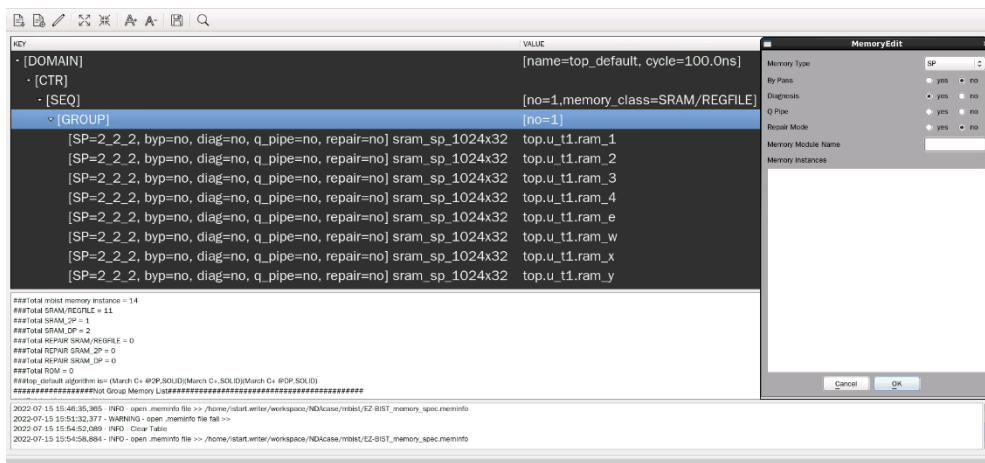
| KEY | VALUE |
|---|---|
| - [DOMAIN] | [name=top_default, cycle=100.0ns] |
| - [CTR] | |
| - [SEQ] | [no=1,memory_class=SRAM/REGFILE] |
| [GROUP] | [no=1] |
| [SP=2_2_2, byp=no, diag=no, q_pipe=no, repair=no] sram_sp_1024x32 | top.u_t1.ram_1 |
| [SP=2_2_2, byp=no, diag=no, q_pipe=no, repair=no] sram_sp_1024x32 | top.u_t1.ram_2 |
| [SP=2_2_2, byp=no, diag=no, q_pipe=no, repair=no] sram_sp_1024x32 | top.u_t1.ram_3 |
| [SP=2_2_2, byp=no, diag=no, q_pipe=no, repair=no] sram_sp_1024x32 | top.u_t1.ram_4 |
| [SP=2_2_2, byp=no, diag=no, q_pipe=no, repair=no] sram_sp_1024x32 | top.u_t1.ram_e |
| [SP=2_2_2, byp=no, diag=no, q_pipe=no, repair=no] sram_sp_1024x32 | top.u_t1.ram_w |
| [SP=2_2_2, byp=no, diag=no, q_pipe=no, repair=no] sram_sp_1024x32 | top.u_t1.ram_x |
| [SP=2_2_2, byp=no, diag=no, q_pipe=no, repair=no] sram_sp_1024x32 | top.u_t1.ram_y |

###Total mbist memory instance = 14
###Total SRAM/REGFILE = 11
###Total SRAM_2P = 1
###Total SRAM_DP = 2
###Total REPAIR SRAM/REGFILE = 0
###Total REPAIR SRAM_2P = 0
###Total REPAIR SRAM_DP = 0
###Total ROM = 0
###top_default algorithm is= (March C+ @2P,SOLID)(March C+,SOLID)(March C+ @DP,SOLID)
##################Not Group Memory List##############################################

2022-07-15 15:48:35,365 - INFO - open .meminfo file >> /home/istart.writer/workspace/NDAcase/mbist/EZ-BIST_memory_spec.meminfo
2022-07-15 15:51:32,377 - WARNING - open .meminfo file fail >>
2022-07-15 15:54:52,089 - INFO - Clear Table
2022-07-15 15:54:58,884 - INFO - open .meminfo file >> /home/istart.writer/workspace/NDAcase/mbist/EZ-BIST_memory_spec.meminfo

MemoryEdit
Memory Type SP
By Pass yes no
Diagnosis yes no
Q Pipe yes no
Repair Mode yes no
Memory Module Name
Memory Instances
Cancel OK